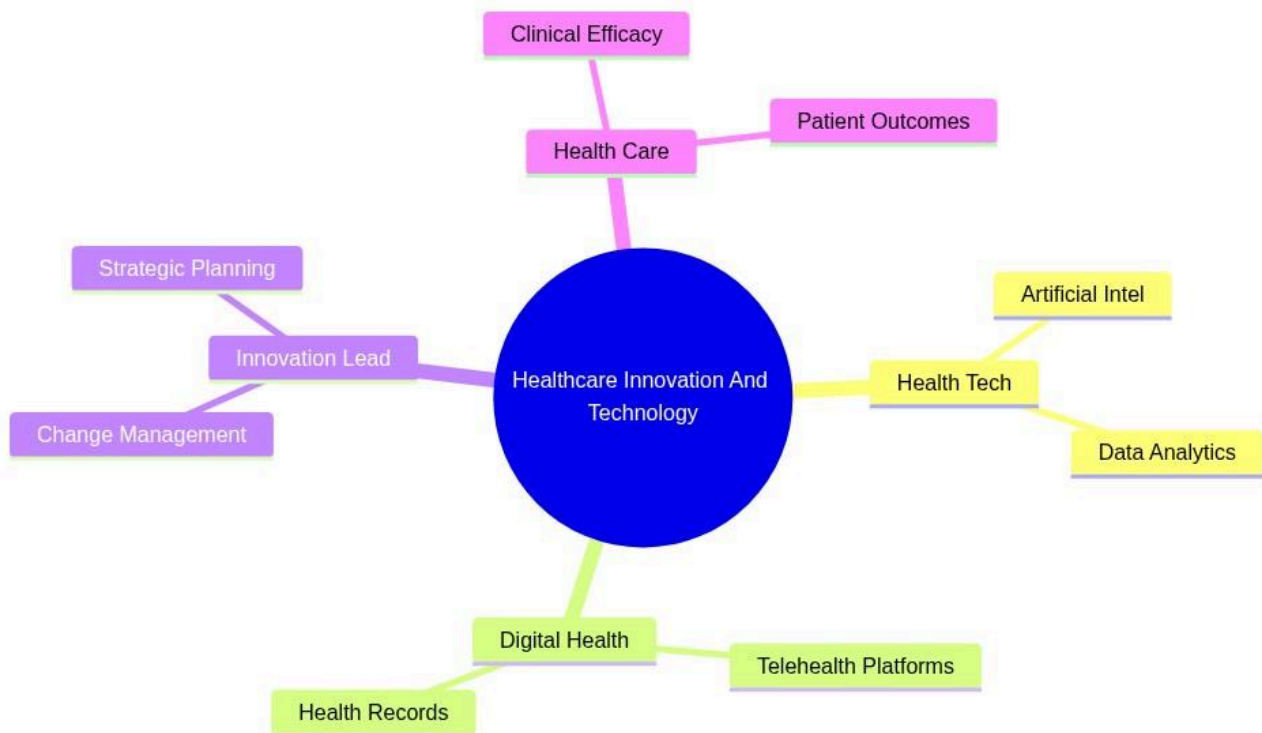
Clinical Efficacy

Health Care

Patient Outcomes

Strategic Planning

Innovation Lead

Change Management

Healthcare Innovation And Technology

Artificial Intel

Health Tech

Data Analytics

Digital Health

Telehealth Platforms

Health Records